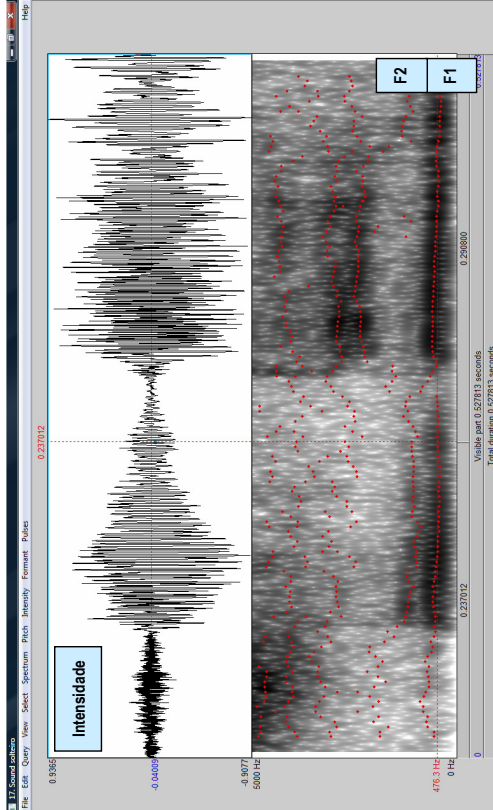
17. Sound solteiro

File Edit Query View Select Spectrum Pitch Intensity Formant Pulses Help

0.9365
-0.04009
-0.9077
5000 Hz
476.3 Hz
0 Hz

0.237012

Intensidade

F2
F1

0.237012
0.290800
0.527813

Visible part 0.527813 seconds
Total duration 0.527813 seconds

0